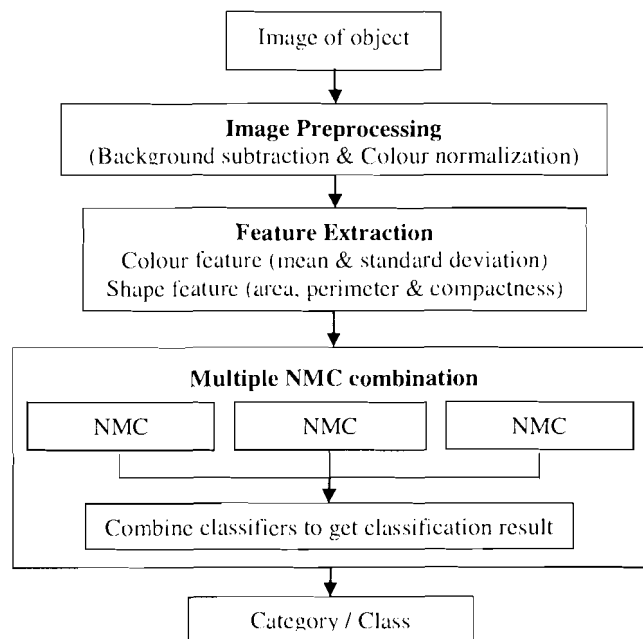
Image of object

Image Preprocessing
(Background subtraction & Colour normalization)

Feature Extraction
Colour feature (mean & standard deviation)
Shape feature (area, perimeter & compactness)

Multiple NMC combination

NMC

NMC

NMC

Combine classifiers to get classification result

Category / Class